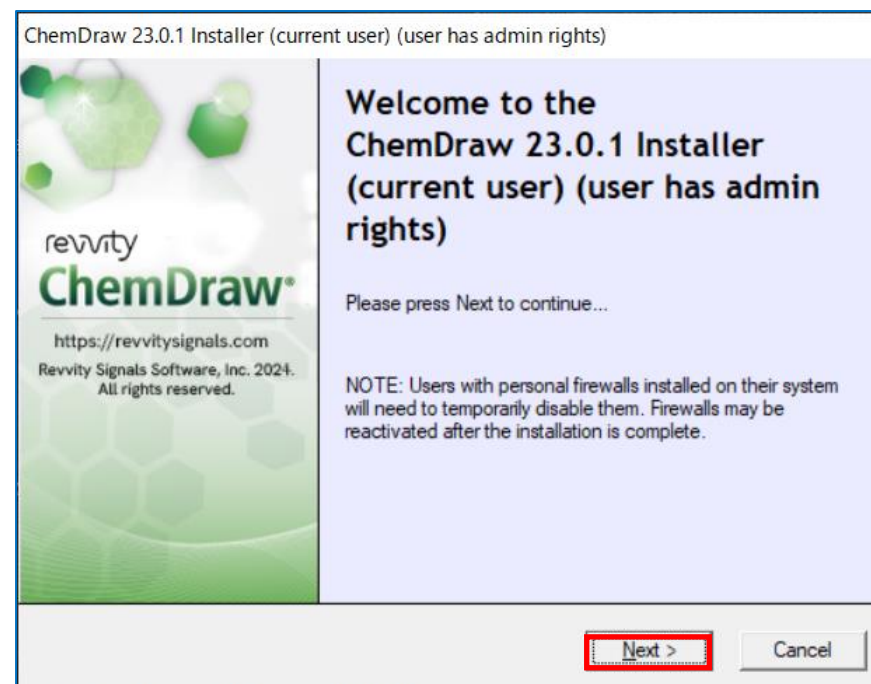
ChemDraw 23.0.1 Installer (current user) (user has admin rights)

revvity
ChemDraw®
https://revvitysignals.com
Revvity Signals Software, Inc. 2024. All rights reserved.

Welcome to the ChemDraw 23.0.1 Installer (current user) (user has admin rights)

Please press Next to continue...

NOTE: Users with personal firewalls installed on their system will need to temporarily disable them. Firewalls may be reactivated after the installation is complete.

Next >
Cancel